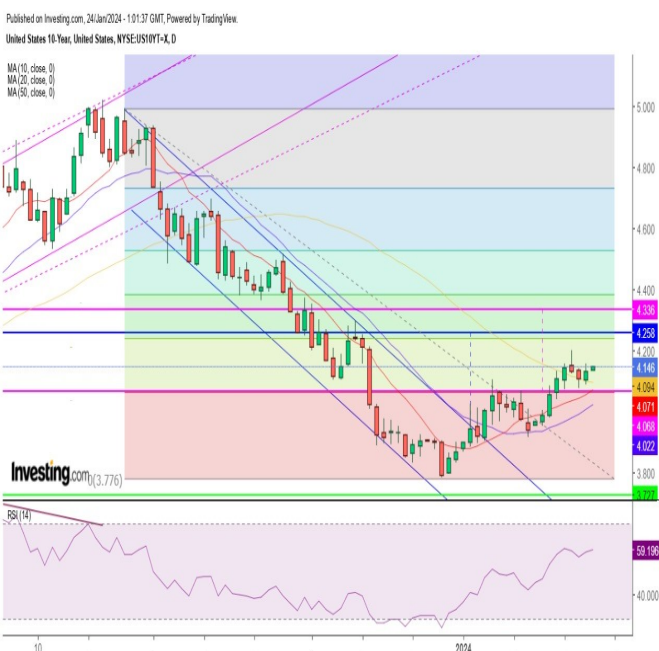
Published on Investing.com, 24/Jan/2024 - 1:01:37 GMT, Powered by TradingView.
United States 10-Year, United States, NYSE:US10YT=X, D
MA (10, close, 0)
MA (20, close, 0)
MA (50, close, 0)

5.000
4.800
4.600
4.400
4.336
4.258
4.200
4.146
4.094
4.071
4.068
4.022
3.800
3.727

Investing.com
0(3.776)

RSI (14)
59.196
40.000

10
2024